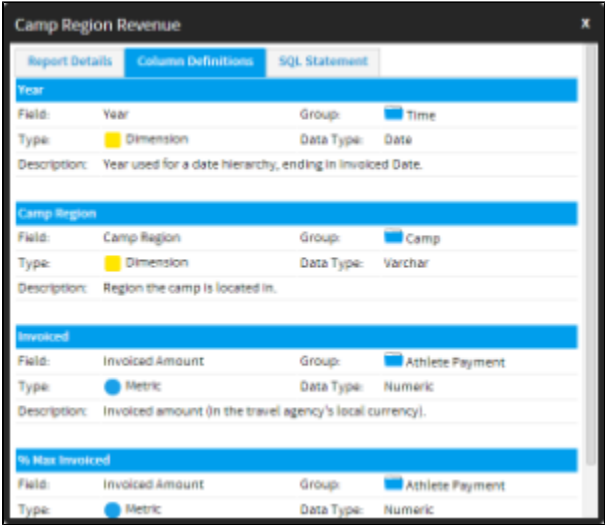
Camp Region Revenue

×

Report Details | Column Definitions | SQL Statement

Year

Field: Year Group: Time

Type: Dimension Data Type: Date

Description: Year used for a date hierarchy, ending in Invoiced Date.

Camp Region

Field: Camp Region Group: Camp

Type: Dimension Data Type: Varchar

Description: Region the camp is located in.

Invoiced

Field: Invoiced Amount Group: Athlete Payment

Type: Metric Data Type: Numeric

Description: Invoiced amount (in the travel agency's local currency).

% Max Invoiced

Field: Invoiced Amount Group: Athlete Payment

Type: Metric Data Type: Numeric